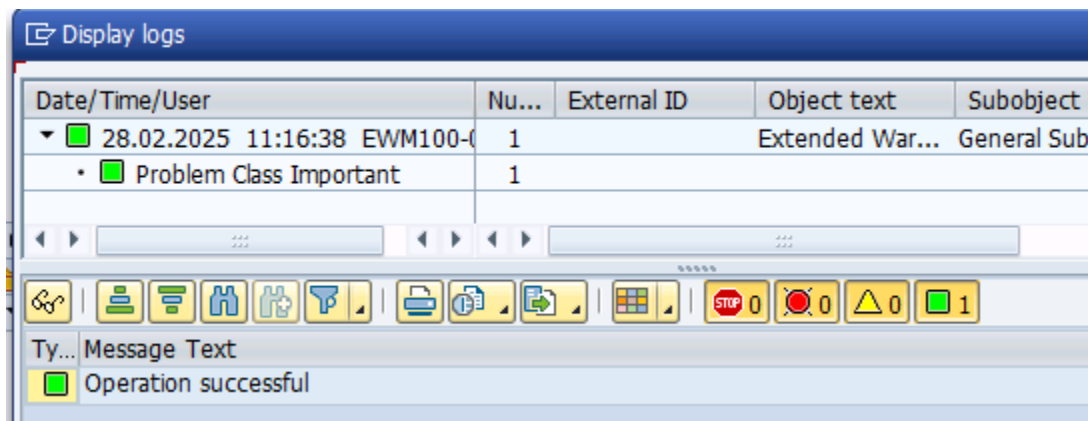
Display logs

| Date/Time/User | Nu... | External ID | Object text | Subobject |
|---|---|---|---|---|
| 28.02.2025 11:16:38 EWM100-( | 1 | | Extended War... | General Sub |
| Problem Class Important | 1 | | | |

STOP 0 0 0 1

| Ty... | Message Text |
|---|---|
| | Operation successful |